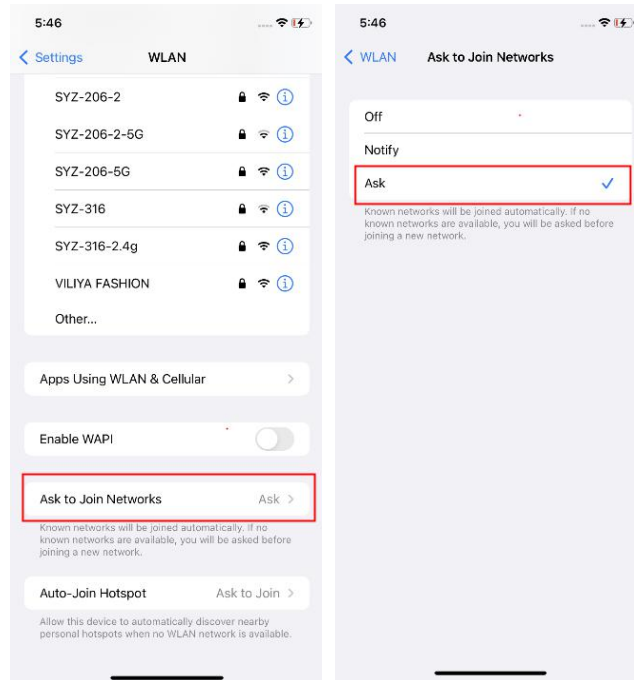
5:46

Settings WLAN

SYZ-206-2

SYZ-206-2-5G

SYZ-206-5G

SYZ-316

SYZ-316-2.4g

VILIYA FASHION

Other...

Apps Using WLAN & Cellular

Enable WAPI

Ask to Join Networks Ask

Known networks will be joined automatically. If no known networks are available, you will be asked before joining a new network.

Auto-Join Hotspot Ask to Join

Allow this device to automatically discover nearby personal hotspots when no WLAN network is available.

5:46

WLAN Ask to Join Networks

Off

Notify

Ask

Known networks will be joined automatically. If no known networks are available, you will be asked before joining a new network.